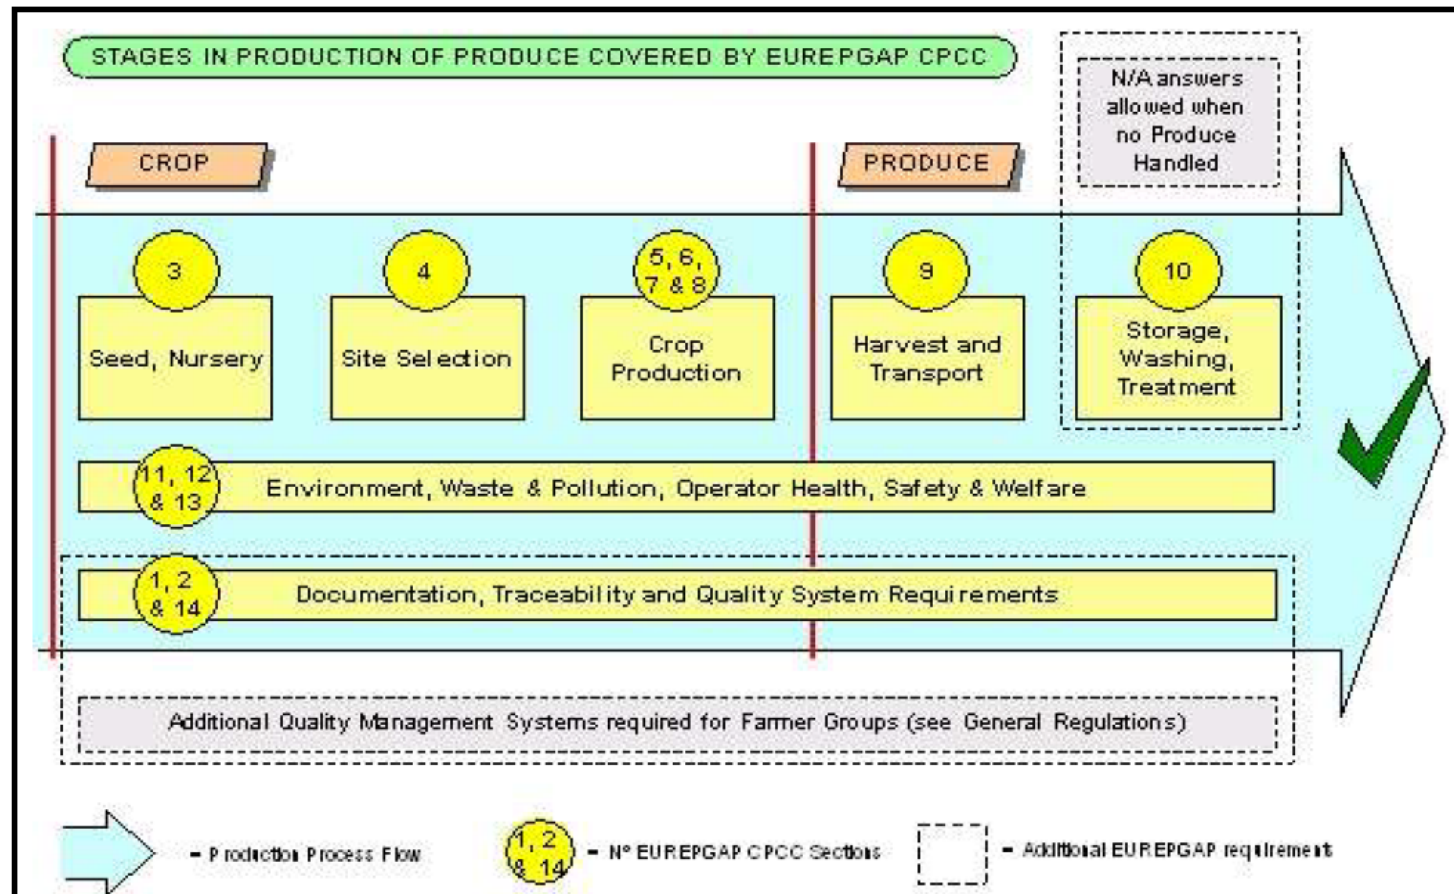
STAGES IN PRODUCTION OF PRODUCE COVERED BY EUREPGAP CPCC

N/A answers allowed when no Produce Handled

CROP

PRODUCE

3

Seed, Nursery

4

Site Selection

5, 6, 7 & 8

Crop Production

9

Harvest and Transport

10

Storage, Washing, Treatment

11, 12 & 13

Environment, Waste & Pollution, Operator Health, Safety & Welfare

1, 2 & 14

Documentation, Traceability and Quality System Requirements

Additional Quality Management Systems required for Farmer Groups (see General Regulations)

- Production Process Flow

1, 2 & 14

- N° EUREPGAP CPCC Sections

- Additional EUREPGAP requirement